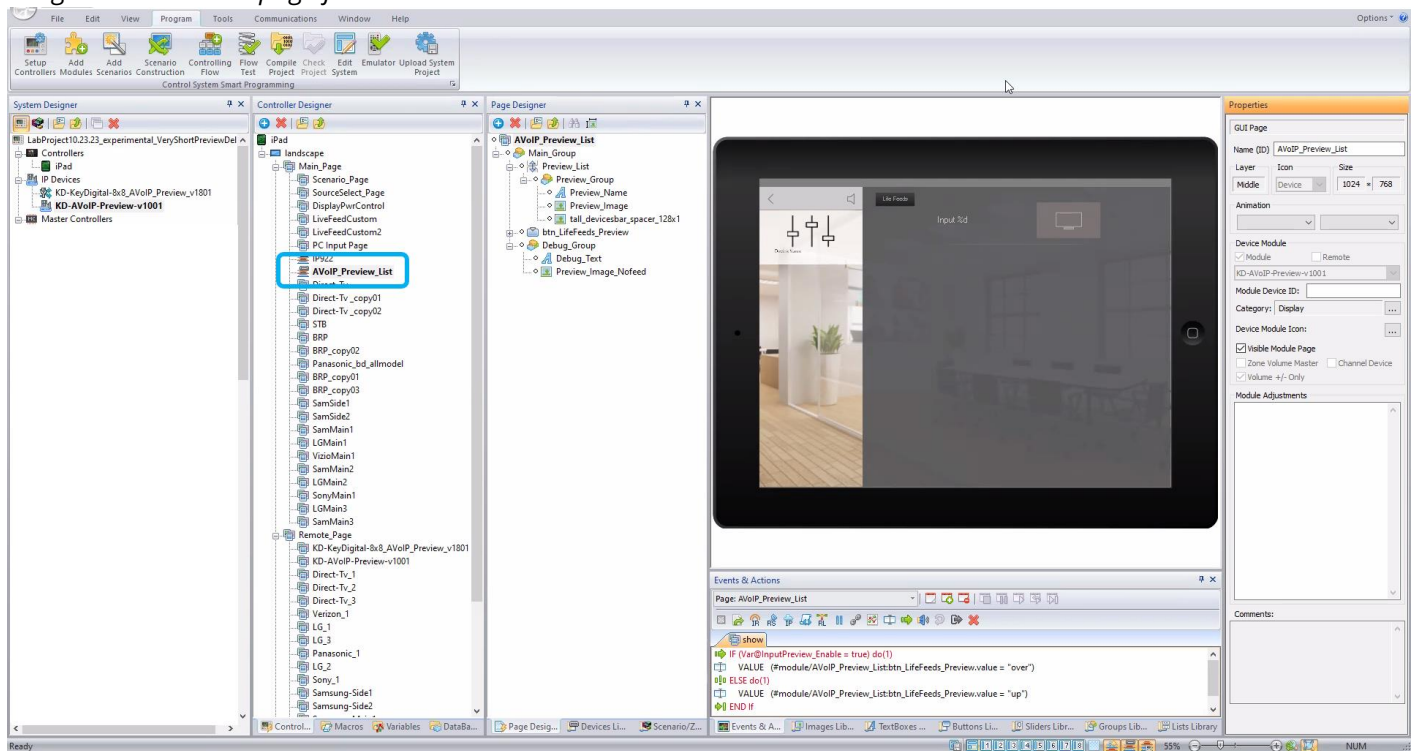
File Edit View Program Tools Communications Window Help

Options

Setup Controllers Add Modules Add Scenarios Scenario Construction Controlling Flow Flow Test Compile Project Check Project Edit System Emulator Upload System Project

Control System Smart Programming

System Designer

LabProject10.23.23_experimental_VeryShortPreviewDel
Controllers
iPad
IP Devices
KD-KeyDigital-8x8_AVoIP_Preview_v1801
KD-AVoIP-Preview-v1001
Master Controllers

Controller Designer

iPad
landscape
Main_Page
Scenario_Page
SourceSelect_Page
DisplayPwrControl
LiveFeedCustom
LiveFeedCustom2
PC Input Page
IP922
AVoIP_Preview_List
Direct-Tv
Direct-Tv _copy01
Direct-Tv _copy02
STB
BRP
BRP_copy02
Panasonic_bd_allmodel
BRP_copy01
BRP_copy03
SamSide1
SamSide2
SamMain1
LGMain1
VizioMain1
SamMain2
LGMain2
SonyMain1
LGMain3
SamMain3
Remote_Page
KD-KeyDigital-8x8_AVoIP_Preview_v1801
KD-AVoIP-Preview-v1001
Direct-Tv_1
Direct-Tv_2
Direct-Tv_3
Verizon_1
LG_1
LG_3
Panasonic_1
LG_2
Sony_1
Samsung-Side1
Samsung-Side2

Control... Macros Variables DataBa...

Page Designer

AVoIP_Preview_List
Main_Group
Preview_List
Preview_Group
Preview_Name
Preview_Image
tall_devicesbar_spacer_128x1
btn_LifeFeeds_Preview
Debug_Group
Debug_Text
Preview_Image_Nofeed

Page Desig... Devices Li... Scenario/Z...

Life Feeds
Input %d
Device Name

Events & Actions

Page: AVoIP_Preview_List

show

IF (Var@InputPreview_Enable = true) do(1)
VALUE (#module/AVoIP_Preview_List:btn_LifeFeeds_Preview.value = "over")
ELSE do(1)
VALUE (#module/AVoIP_Preview_List:btn_LifeFeeds_Preview.value = "up")
END If

Events & A... Images Lib... TextBoxes ... Buttons Li... Sliders Libr... Groups Lib... Lists Library

Properties

GUI Page
Name (ID) AVoIP_Preview_List
Layer Icon Size
Middle Device 1024 × 768
Animation
Device Module
Module Remote
KD-AVoIP-Preview-v1001
Module Device ID:
Category: Display
Device Module Icon:
Visible Module Page
Zone Volume Master Channel Device
Volume +/- Only
Module Adjustments
Comments:

Ready 55% NUM